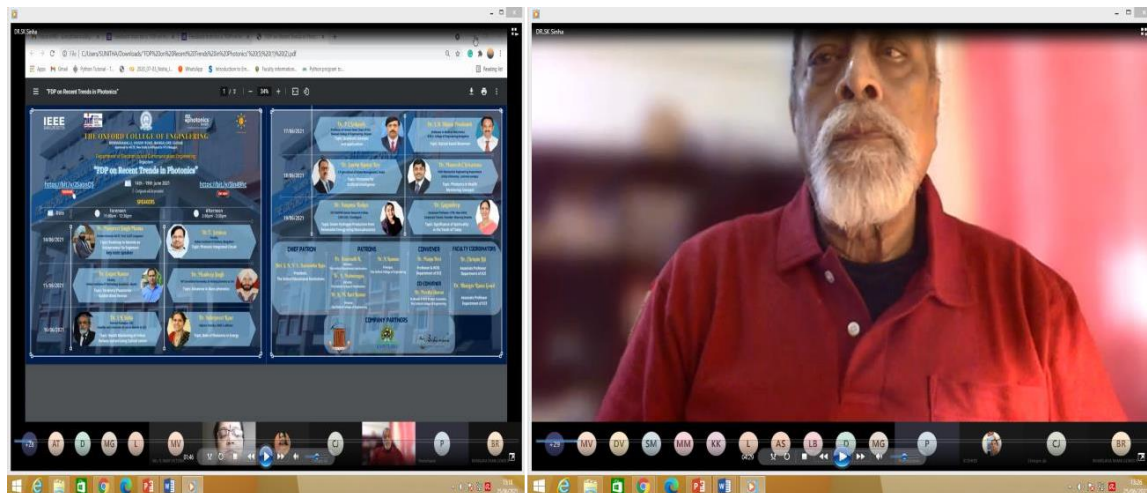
DR.SK Sinha

"FDP on Recent Trends in Photonics"

IEEE

THE OXFORD COLLEGE OF ENGINEERING

Department of Electronics and Communication Engineering

FDP on Recent Trends in Photonics

https://bit.ly/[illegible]

https://bit.ly/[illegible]

SPEAKERS

14/06/2021

15/06/2021

16/06/2021

17/06/2021

18/06/2021

19/06/2021

CHIEF PATRON

PATRONS

CONVENER

FACULTY COORDINATORS

CO-CONVENER

COMPANY PARTNERS

DR.SK Sinha

+26 AT D MG L MV CJ P BR

+26 MV DV SM MM KK L AS LB D MG P CJ BR